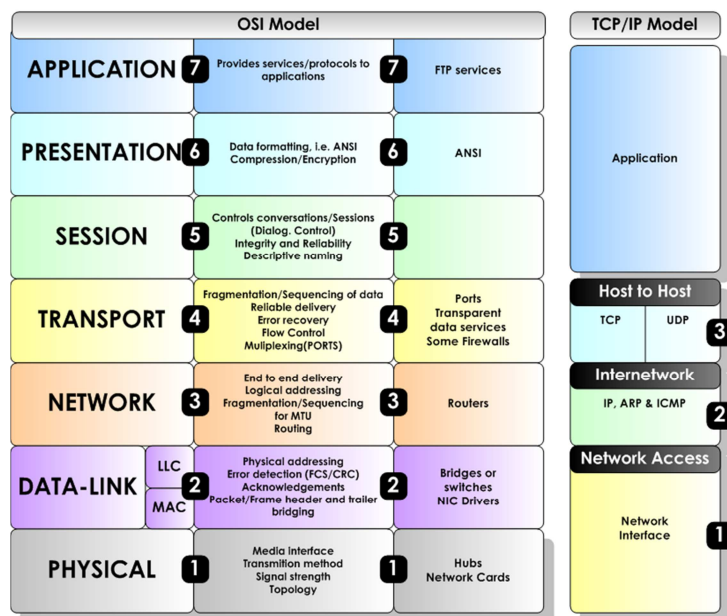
OSI Model

APPLICATION 7 Provides services/protocols to applications 7 FTP services

PRESENTATION 6 Data formatting, i.e. ANSI Compression/Encryption 6 ANSI

SESSION 5 Controls conversations/Sessions (Dialog. Control) Integrity and Reliability Descriptive naming 5

TRANSPORT 4 Fragmentation/Sequencing of data Reliable delivery Error recovery Flow Control Mulliplexing(PORTS) 4 Ports Transparent data services Some Firewalls

NETWORK 3 End to end delivery Logical addressing Fragmentation/Sequencing for MTU Routing 3 Routers

DATA-LINK LLC MAC 2 Physical addressing Error detection (FCS/CRC) Acknowledgements Packet/Frame header and trailer bridging 2 Bridges or switches NIC Drivers

PHYSICAL 1 Media interface Transmition method Signal strength Topology 1 Hubs Network Cards

TCP/IP Model

Application

Host to Host
TCP UDP 3

Internetwork
IP, ARP & ICMP 2

Network Access
Network Interface 1